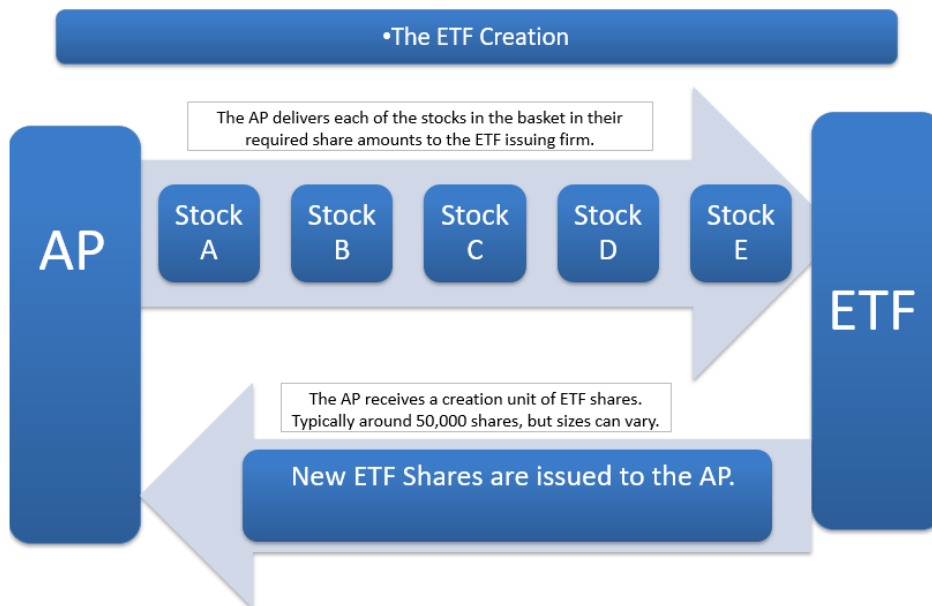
•The ETF Creation

The AP delivers each of the stocks in the basket in their required share amounts to the ETF issuing firm.

AP

Stock A

Stock B

Stock C

Stock D

Stock E

ETF

The AP receives a creation unit of ETF shares. Typically around 50,000 shares, but sizes can vary.

New ETF Shares are issued to the AP.